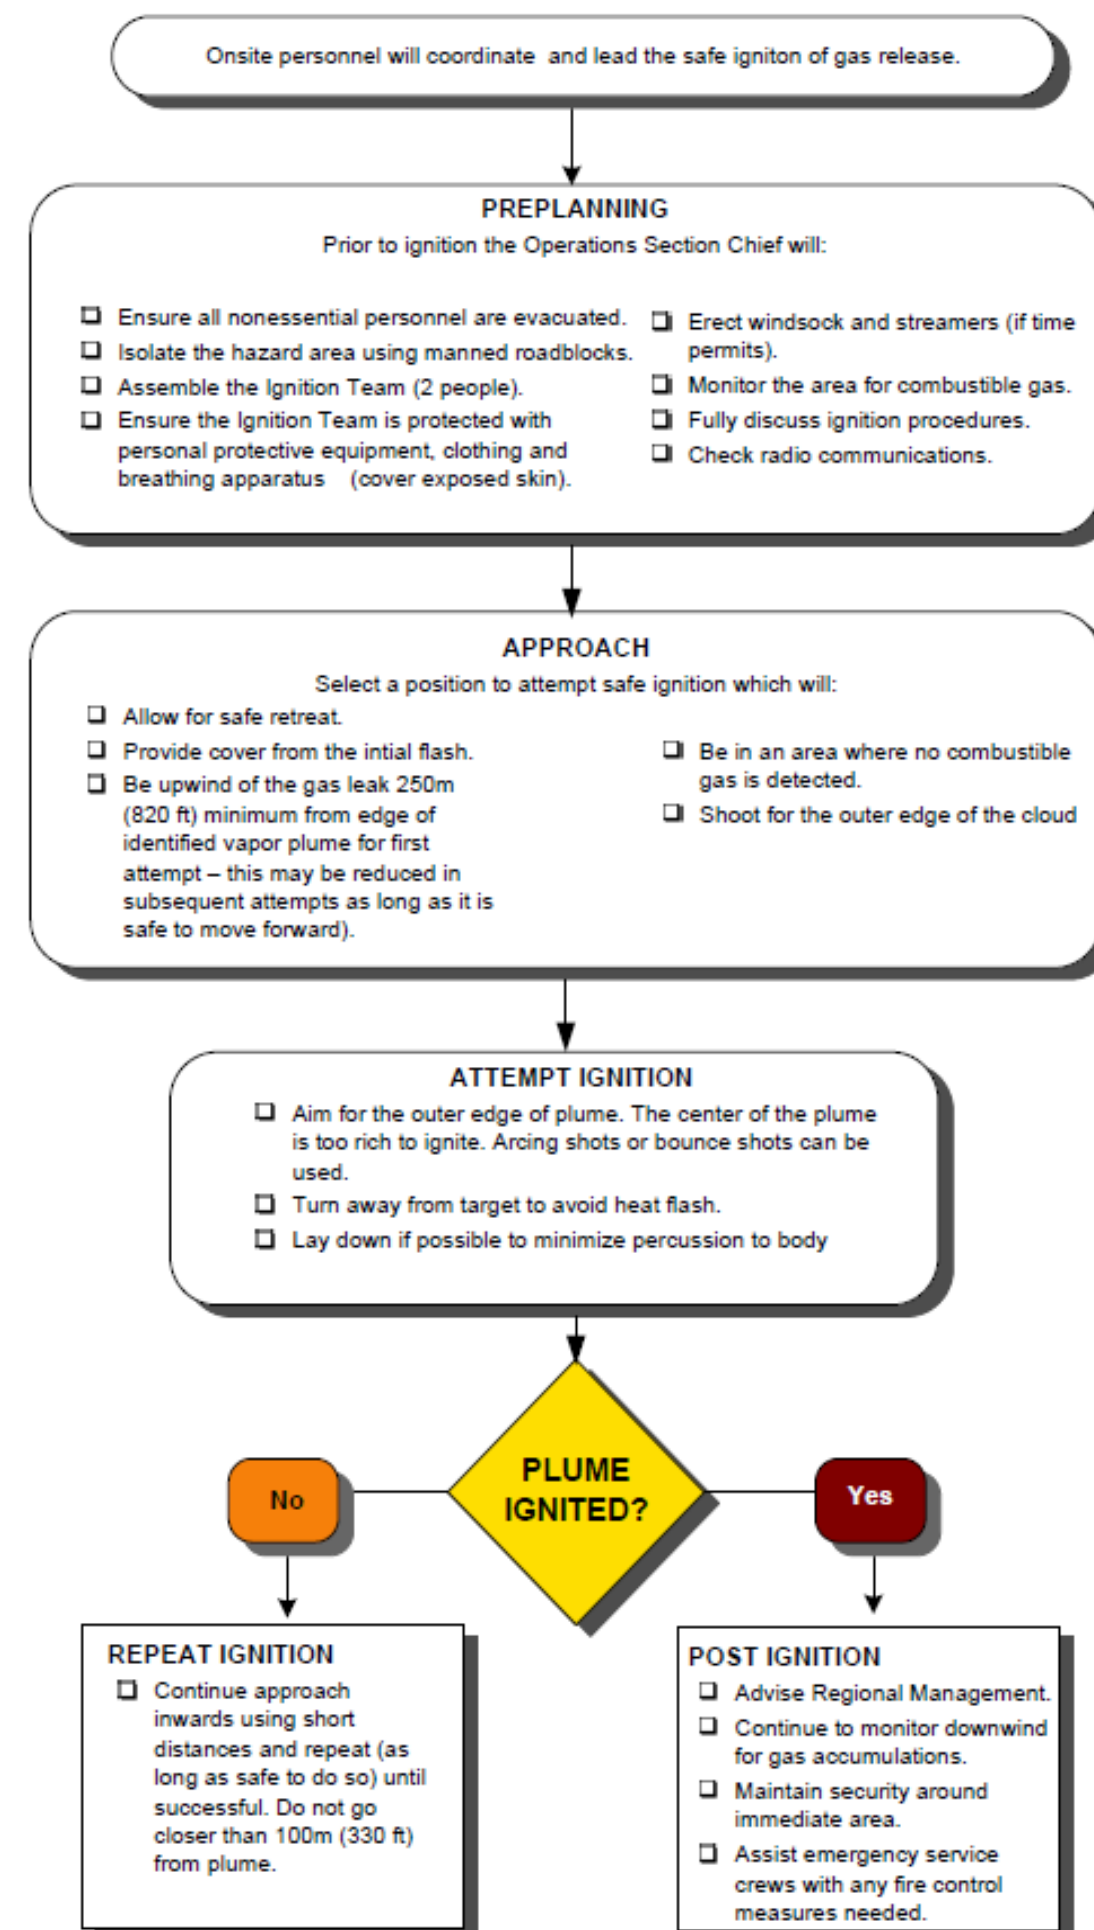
Onsite personnel will coordinate and lead the safe igniton of gas release.

PREPLANNING
Prior to ignition the Operations Section Chief will:

❑ Ensure all nonessential personnel are evacuated.
❑ Isolate the hazard area using manned roadblocks.
❑ Assemble the Ignition Team (2 people).
❑ Ensure the Ignition Team is protected with personal protective equipment, clothing and breathing apparatus (cover exposed skin).

❑ Erect windsock and streamers (if time permits).
❑ Monitor the area for combustible gas.
❑ Fully discuss ignition procedures.
❑ Check radio communications.

APPROACH
Select a position to attempt safe ignition which will:
❑ Allow for safe retreat.
❑ Provide cover from the intial flash.
❑ Be upwind of the gas leak 250m (820 ft) minimum from edge of identified vapor plume for first attempt – this may be reduced in subsequent attempts as long as it is safe to move forward).

❑ Be in an area where no combustible gas is detected.
❑ Shoot for the outer edge of the cloud

ATTEMPT IGNITION
❑ Aim for the outer edge of plume. The center of the plume is too rich to ignite. Arcing shots or bounce shots can be used.
❑ Turn away from target to avoid heat flash.
❑ Lay down if possible to minimize percussion to body

PLUME IGNITED?

No

Yes

REPEAT IGNITION
❑ Continue approach inwards using short distances and repeat (as long as safe to do so) until successful. Do not go closer than 100m (330 ft) from plume.

POST IGNITION
❑ Advise Regional Management.
❑ Continue to monitor downwind for gas accumulations.
❑ Maintain security around immediate area.
❑ Assist emergency service crews with any fire control measures needed.